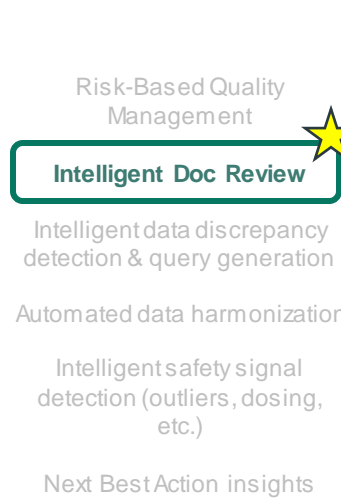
Risk-Based Quality Management

Intelligent Doc Review

Intelligent data discrepancy detection & query generation

Automated data harmonizatior

Intelligent safety signal detection (outliers, dosing, etc.)

Next Best Action insights